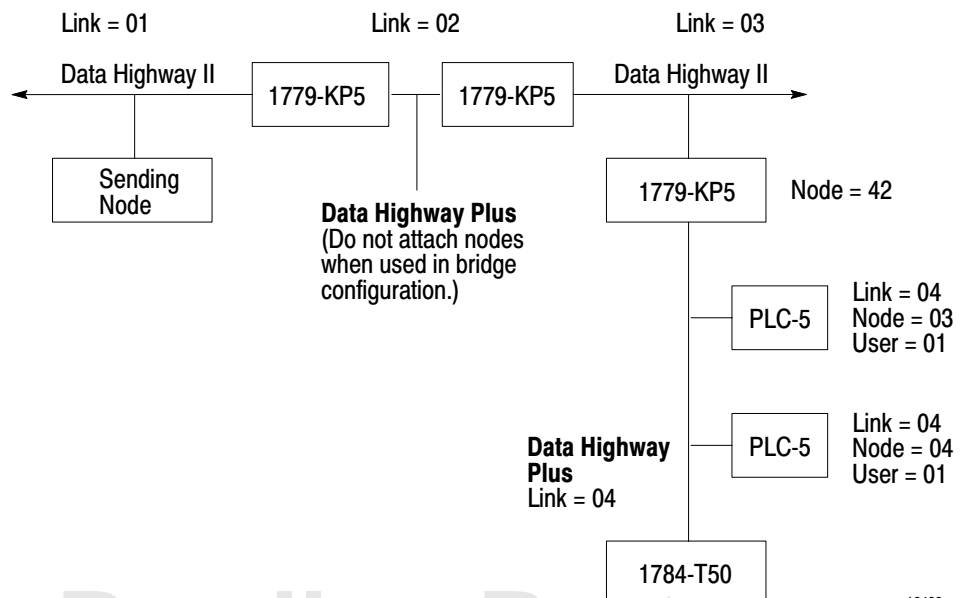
Link = 01

Link = 02

Link = 03

Data Highway II

1779-KP5

1779-KP5

Data Highway II

Sending Node

1779-KP5

Node = 42

**Data Highway Plus**
(Do not attach nodes when used in bridge configuration.)

PLC-5

Link = 04
Node = 03
User = 01

PLC-5

Link = 04
Node = 04
User = 01

**Data Highway Plus**
Link = 04

1784-T50

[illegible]